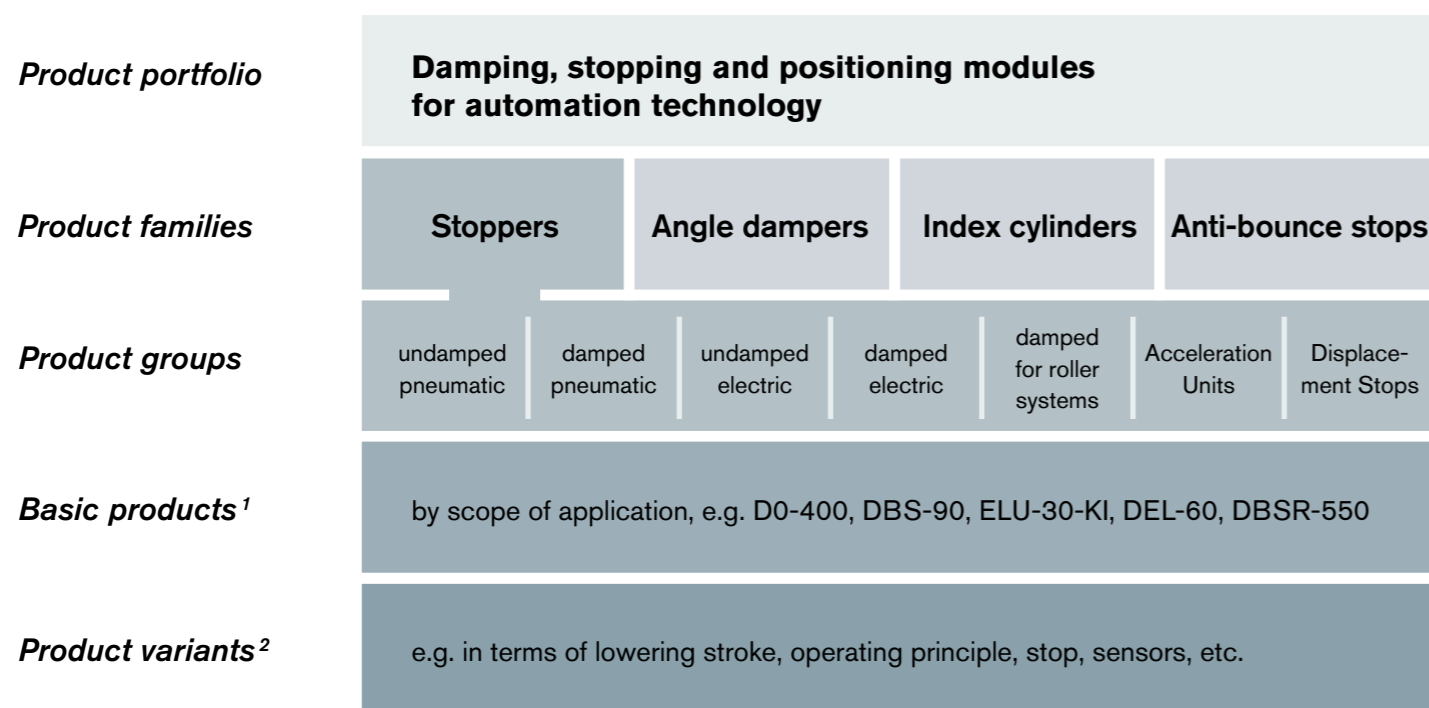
Product portfolio

Damping, stopping and positioning modules for automation technology

Product families

Stoppers | Angle dampers | Index cylinders | Anti-bounce stops

Product groups

undamped pneumatic | damped pneumatic | undamped electric | damped electric | damped for roller systems | Acceleration Units | Displacement Stops

Basic products$^1$

by scope of application, e.g. D0-400, DBS-90, ELU-30-KI, DEL-60, DBSR-550

Product variants$^2$

e.g. in terms of lowering stroke, operating principle, stop, sensors, etc.